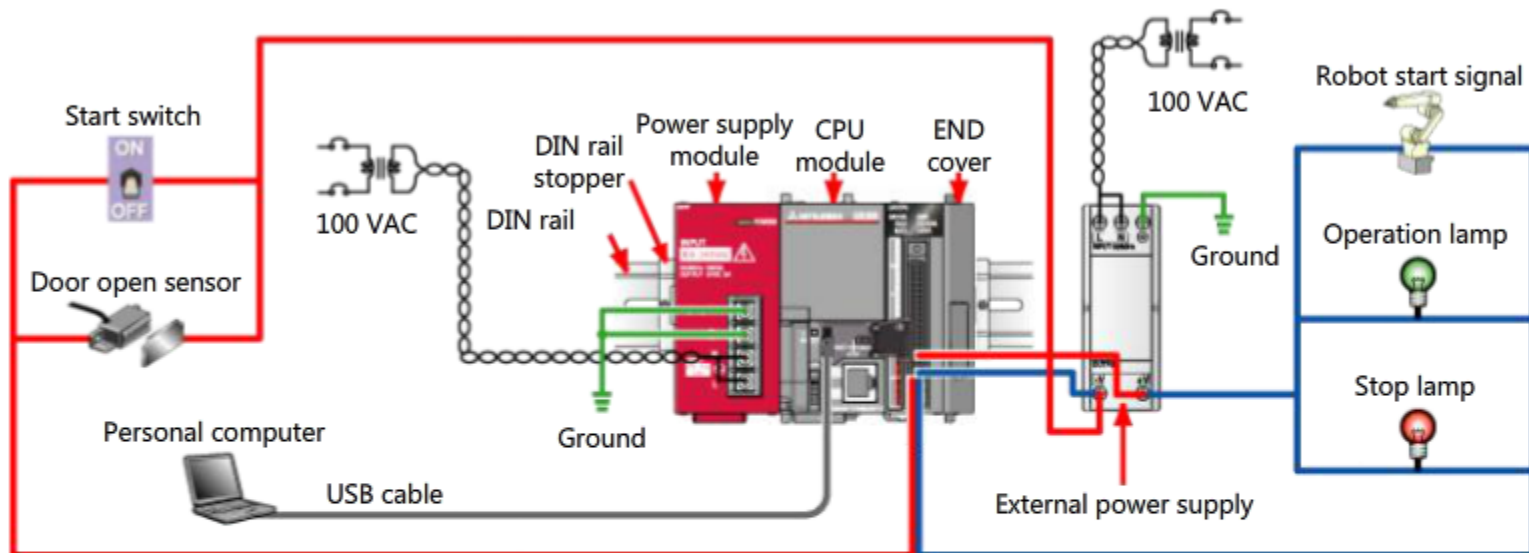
Start switch

ON

OFF

Door open sensor

100 VAC

DIN rail

DIN rail stopper

Power supply module

CPU module

END cover

100 VAC

Robot start signal

Ground

Operation lamp

Stop lamp

Ground

Personal computer

USB cable

External power supply